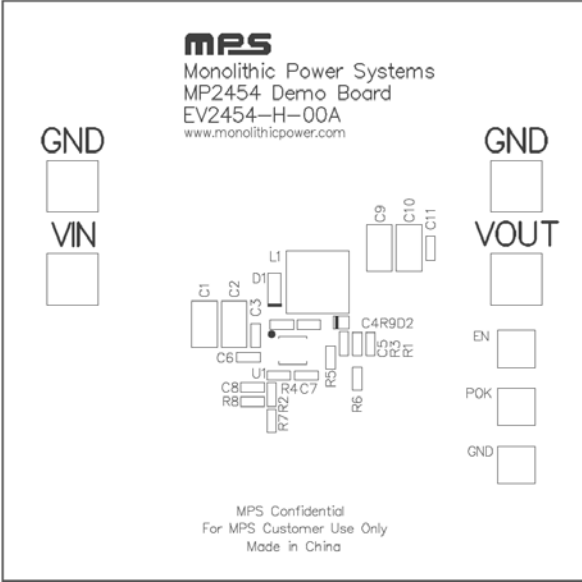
MPS
Monolithic Power Systems
MP2454 Demo Board
EV2454-H-00A
www.monolithicpower.com

GND

VIN

GND

VOUT

C9 C10 C11

L1

D1

C1 C2 C3

C4R9D2

C5 R3 R1

C6

R5

U1 R4 C7

C8

R8

R7R2

R6

EN

POK

GND

MPS Confidential
For MPS Customer Use Only
Made in China